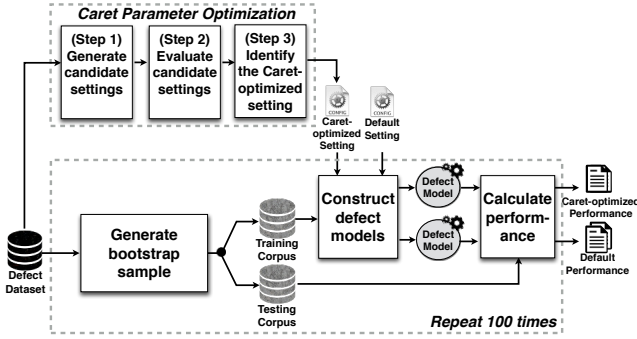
Caret Parameter Optimization

(Step 1) Generate candidate settings

(Step 2) Evaluate candidate settings

(Step 3) Identify the Caret-optimized setting

CONFIG

CONFIG

Caret-optimized Setting

Default Setting

Defect Dataset

Generate bootstrap sample

Training Corpus

Testing Corpus

Construct defect models

Defect Model

Defect Model

Calculate performance

Caret-optimized Performance

Default Performance

Repeat 100 times